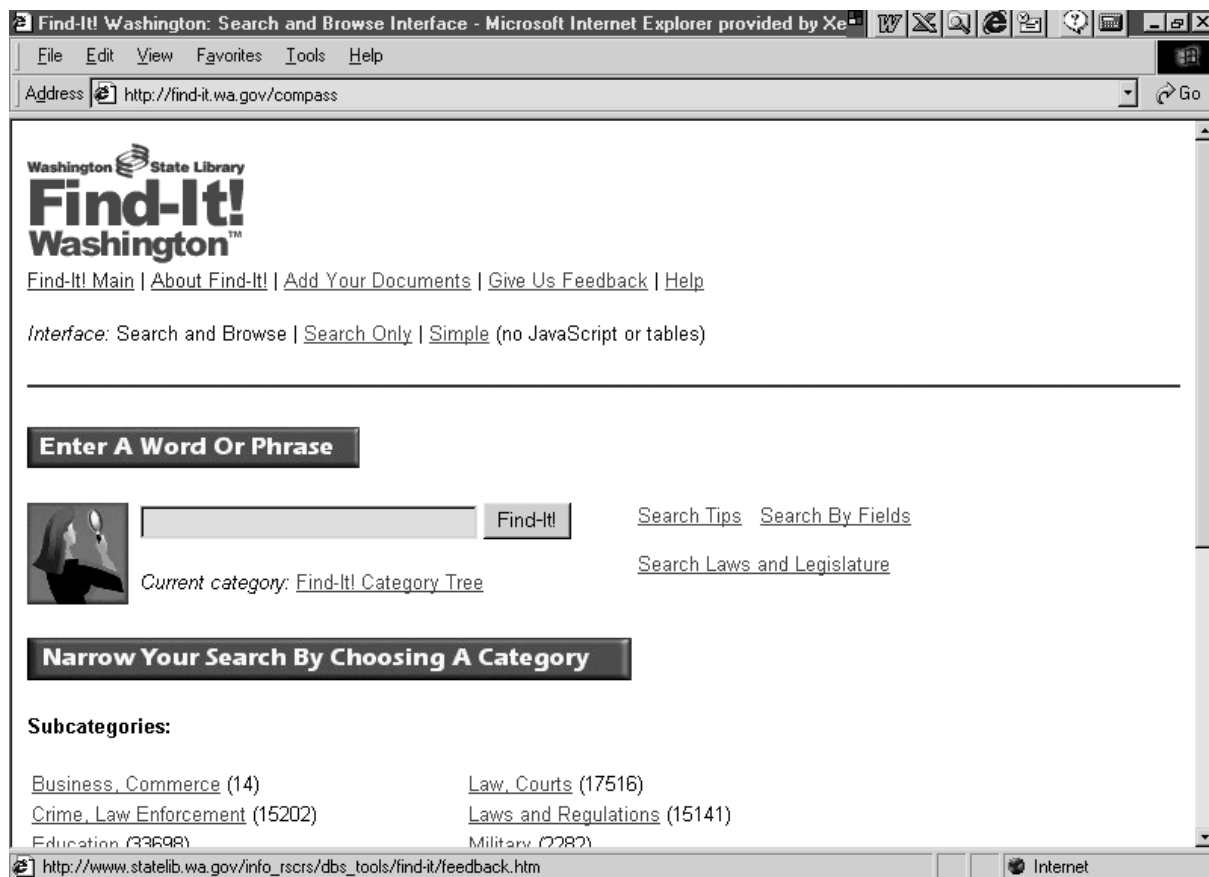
Find-It! Washington: Search and Browse Interface - Microsoft Internet Explorer provided by Xe

File Edit View Favorites Tools Help

Address http://find-it.wa.gov/compass

Go

Washington State Library
Find-It!
Washington™

Find-It! Main | About Find-It! | Add Your Documents | Give Us Feedback | Help

*Interface:* Search and Browse | Search Only | Simple (no JavaScript or tables)

Enter A Word Or Phrase

Find-It!

*Current category:* Find-It! Category Tree

Search Tips Search By Fields

Search Laws and Legislature

Narrow Your Search By Choosing A Category

**Subcategories:**

Business, Commerce (14)
Crime, Law Enforcement (15202)
Education (33698)

Law, Courts (17516)
Laws and Regulations (15141)
Military (2282)

http://www.statelib.wa.gov/info_rscrs/dbs_tools/find-it/feedback.htm

Internet